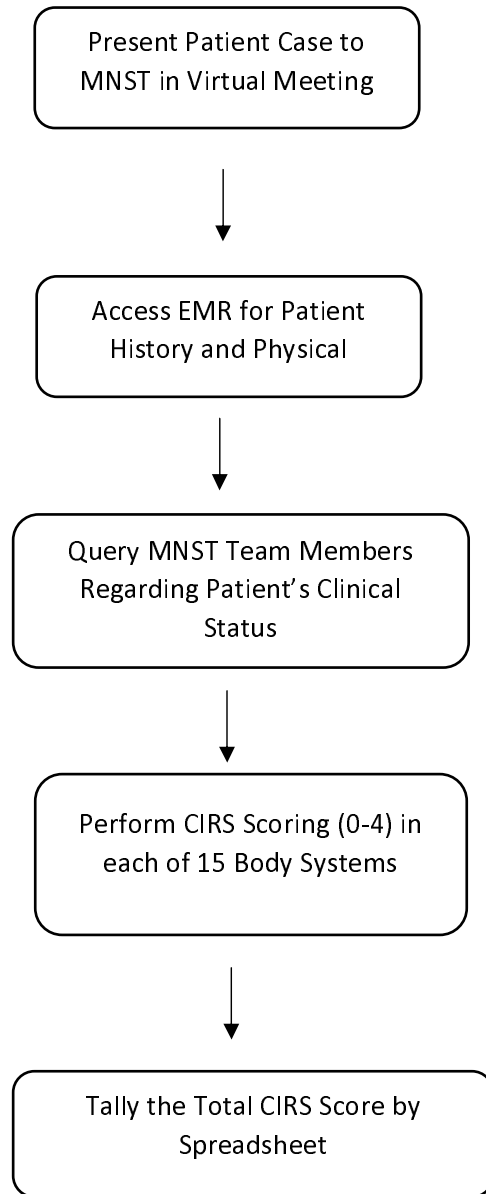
Present Patient Case to MNST in Virtual Meeting

Access EMR for Patient History and Physical

Query MNST Team Members Regarding Patient’s Clinical Status

Perform CIRS Scoring (0-4) in each of 15 Body Systems

Tally the Total CIRS Score by Spreadsheet